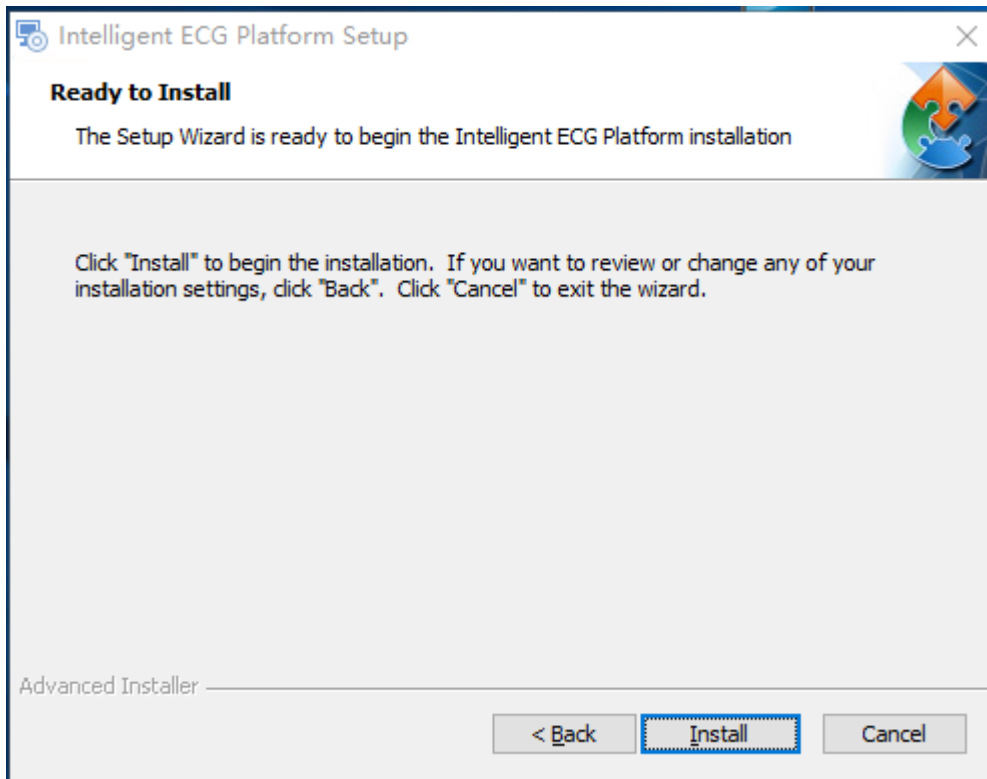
Intelligent ECG Platform Setup

Ready to Install

The Setup Wizard is ready to begin the Intelligent ECG Platform installation

Click "Install" to begin the installation. If you want to review or change any of your installation settings, click "Back". Click "Cancel" to exit the wizard.

Advanced Installer

< Back

Install

Cancel